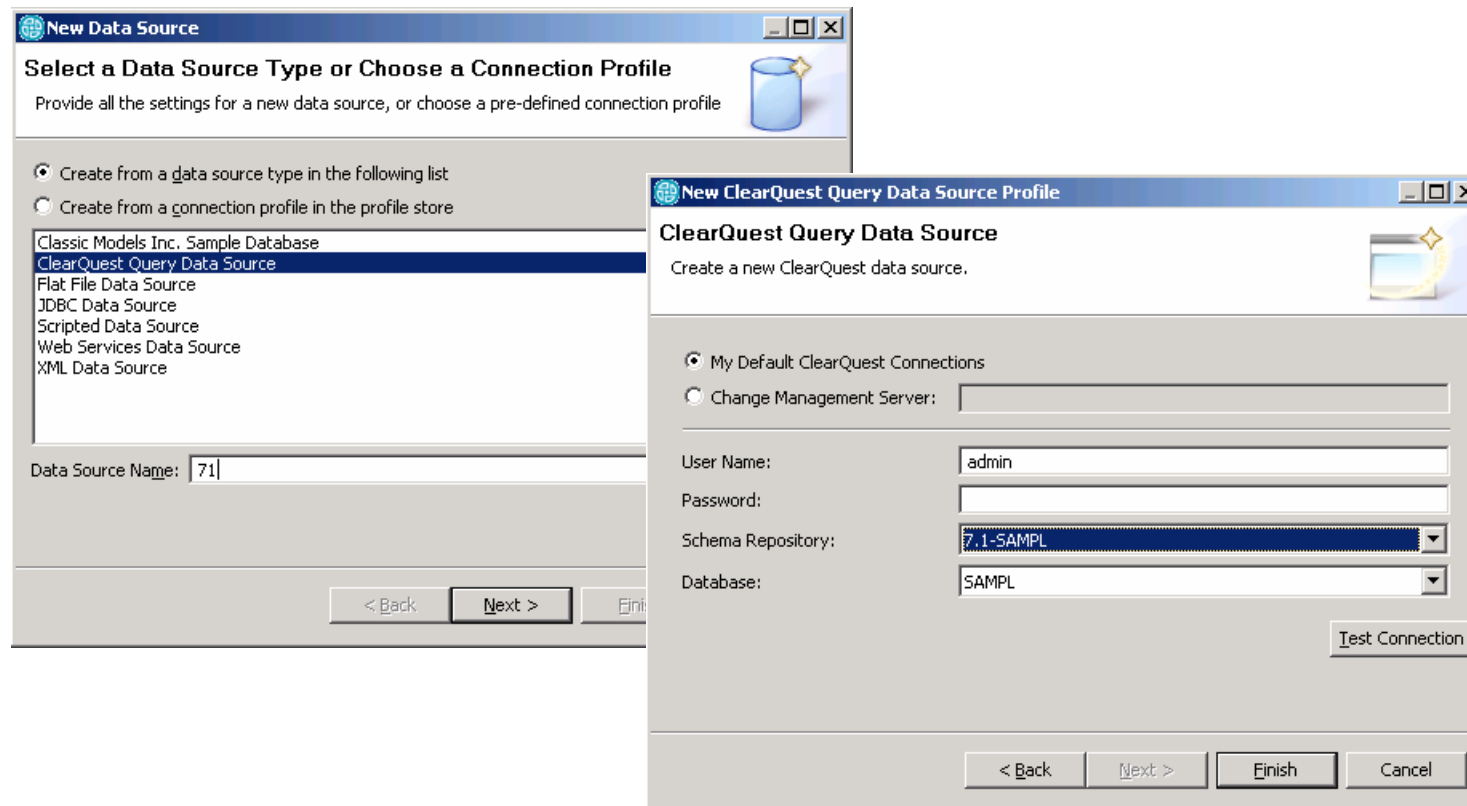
New Data Source

Select a Data Source Type or Choose a Connection Profile

Provide all the settings for a new data source, or choose a pre-defined connection profile

Create from a data source type in the following list

Create from a connection profile in the profile store

Classic Models Inc. Sample Database
ClearQuest Query Data Source
Flat File Data Source
JDBC Data Source
Scripted Data Source
Web Services Data Source
XML Data Source

Data Source Name: 71

< Back
Next >
Finis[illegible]

New ClearQuest Query Data Source Profile

ClearQuest Query Data Source

Create a new ClearQuest data source.

My Default ClearQuest Connections

Change Management Server:

User Name: admin

Password:

Schema Repository: 7.1-SAMPL

Database: SAMPL

Test Connection

< Back
Next >
Finish
Cancel